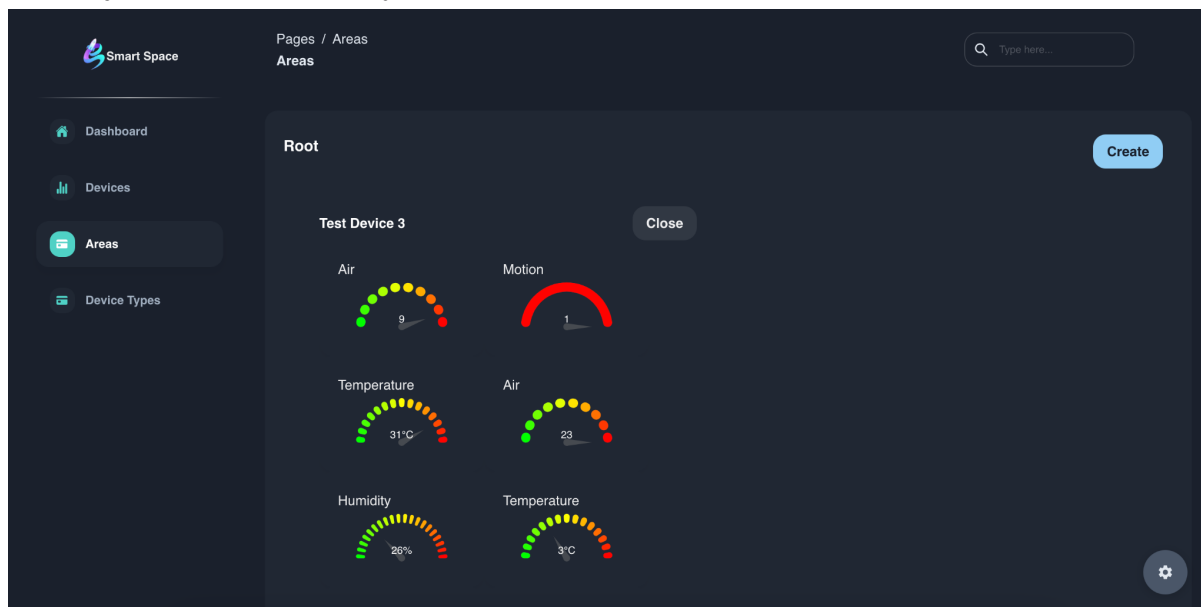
Smart Space

Pages / Areas
Areas

Type here...

Dashboard

Devices

Areas

Device Types

Root

Create

Test Device 3

Close

Air

9

Motion

1

Temperature

31°C

Air

23

Humidity

26%

Temperature

3°C